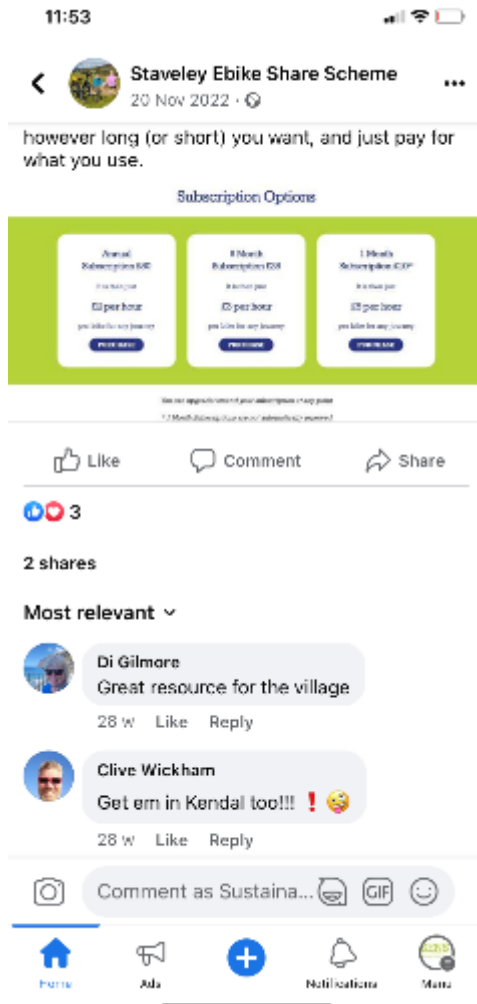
11:53

Staveley Ebike Share Scheme
20 Nov 2022 ·

however long (or short) you want, and just pay for what you use.

Subscription Options

Annual Subscription £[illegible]
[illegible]
£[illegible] per hour
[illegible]
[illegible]

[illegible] Month Subscription £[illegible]
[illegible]
£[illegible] per hour
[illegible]
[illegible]

1 Month Subscription £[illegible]
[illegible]
£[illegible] per hour
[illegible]
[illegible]

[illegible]
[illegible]

Like
Comment
Share

3

2 shares

Most relevant

Di Gilmore
Great resource for the village
28 w Like Reply

Clive Wickham
Get em in Kendal too!!! ❗🥴
28 w Like Reply

Comment as Sustaina...

GIF

Home
Ads
Notifications
Menu